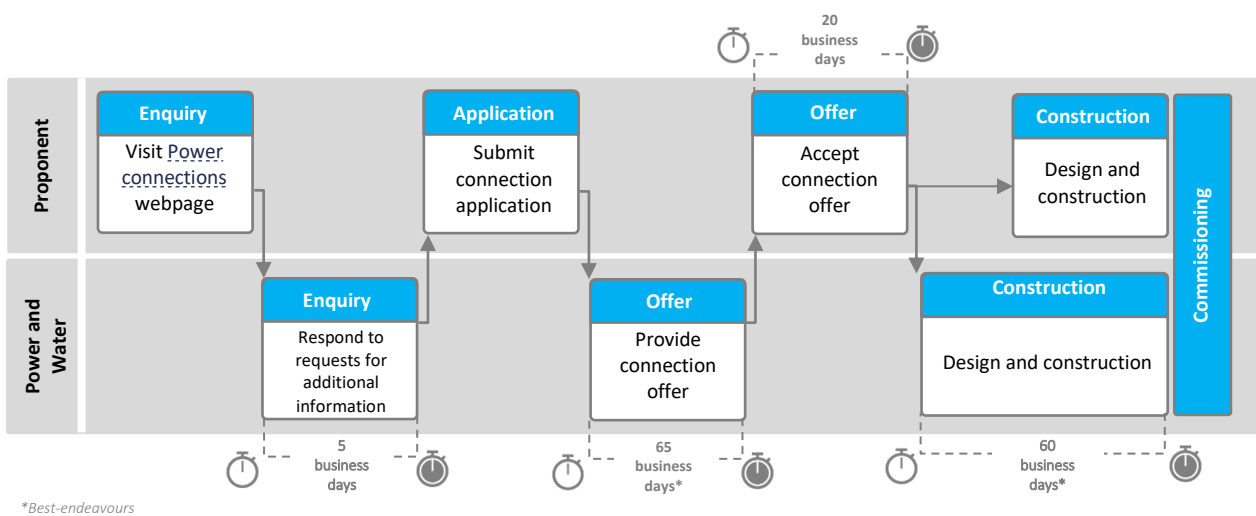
20 business days

Proponent

Enquiry
Visit Power connections webpage

Application
Submit connection application

Offer
Accept connection offer

Construction
Design and construction

Commissioning

Power and Water

Enquiry
Respond to requests for additional information

Offer
Provide connection offer

Construction
Design and construction

5 business days

65 business days*

60 business days*

*Best-endeavours